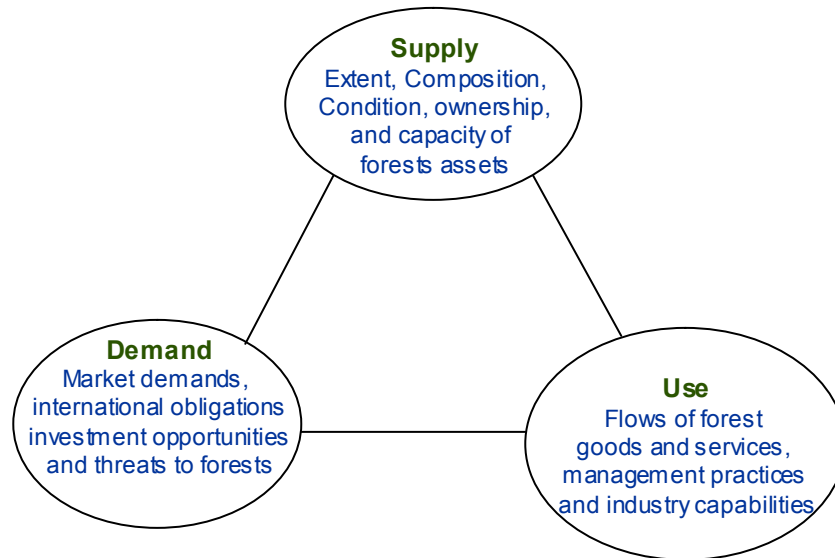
Supply
Extent, Composition, Condition, ownership, and capacity of forests assets

Demand
Market demands, international obligations investment opportunities and threats to forests

Use
Flows of forest goods and services, management practices and industry capabilities